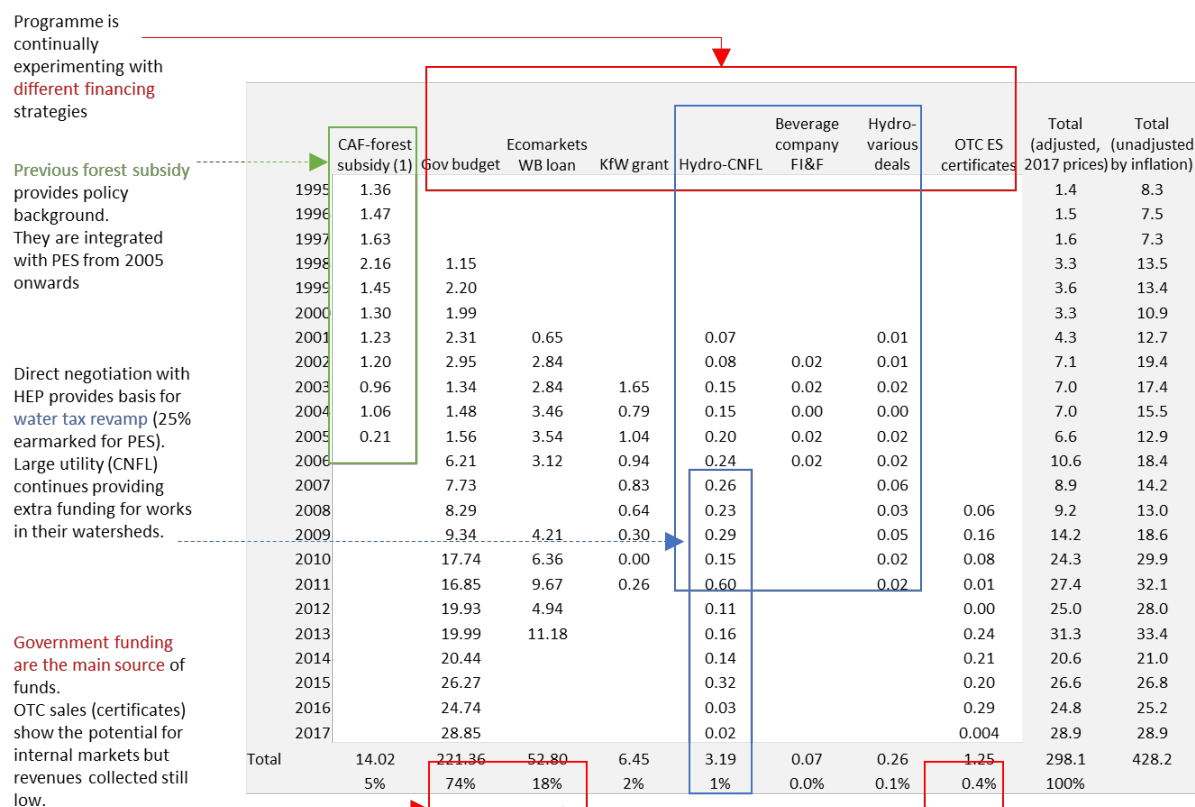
Programme is continually experimenting with different financing strategies

Previous forest subsidy provides policy background. They are integrated with PES from 2005 onwards

Direct negotiation with HEP provides basis for water tax revamp (25% earmarked for PES). Large utility (CNFL) continues providing extra funding for works in their watersheds.

Government funding are the main source of funds. OTC sales (certificates) show the potential for internal markets but revenues collected still low.

| | CAF-forest subsidy (1) | Gov budget | Ecomarkets WB loan | KfW grant | Hydro-CNFL | Beverage company FI&F | Hydro-various deals | OTC ES certificates | Total (adjusted, 2017 prices) | Total (unadjusted by inflation) |
|---|---|---|---|---|---|---|---|---|---|---|
| 1995 | 1.36 | | | | | | | | 1.4 | 8.3 |
| 1996 | 1.47 | | | | | | | | 1.5 | 7.5 |
| 1997 | 1.63 | | | | | | | | 1.6 | 7.3 |
| 1998 | 2.16 | 1.15 | | | | | | | 3.3 | 13.5 |
| 1999 | 1.45 | 2.20 | | | | | | | 3.6 | 13.4 |
| 2000 | 1.30 | 1.99 | | | | | | | 3.3 | 10.9 |
| 2001 | 1.23 | 2.31 | 0.65 | | 0.07 | | 0.01 | | 4.3 | 12.7 |
| 2002 | 1.20 | 2.95 | 2.84 | | 0.08 | 0.02 | 0.01 | | 7.1 | 19.4 |
| 2003 | 0.96 | 1.34 | 2.84 | 1.65 | 0.15 | 0.02 | 0.02 | | 7.0 | 17.4 |
| 2004 | 1.06 | 1.48 | 3.46 | 0.79 | 0.15 | 0.00 | 0.00 | | 7.0 | 15.5 |
| 2005 | 0.21 | 1.56 | 3.54 | 1.04 | 0.20 | 0.02 | 0.02 | | 6.6 | 12.9 |
| 2006 | | 6.21 | 3.12 | 0.94 | 0.24 | 0.02 | 0.02 | | 10.6 | 18.4 |
| 2007 | | 7.73 | | 0.83 | 0.26 | | 0.06 | | 8.9 | 14.2 |
| 2008 | | 8.29 | | 0.64 | 0.23 | | 0.03 | 0.06 | 9.2 | 13.0 |
| 2009 | | 9.34 | 4.21 | 0.30 | 0.29 | | 0.05 | 0.16 | 14.2 | 18.6 |
| 2010 | | 17.74 | 6.36 | 0.00 | 0.15 | | 0.02 | 0.08 | 24.3 | 29.9 |
| 2011 | | 16.85 | 9.67 | 0.26 | 0.60 | | 0.02 | 0.01 | 27.4 | 32.1 |
| 2012 | | 19.93 | 4.94 | | 0.11 | | | 0.00 | 25.0 | 28.0 |
| 2013 | | 19.99 | 11.18 | | 0.16 | | | 0.24 | 31.3 | 33.4 |
| 2014 | | 20.44 | | | 0.14 | | | 0.21 | 20.6 | 21.0 |
| 2015 | | 26.27 | | | 0.32 | | | 0.20 | 26.6 | 26.8 |
| 2016 | | 24.74 | | | 0.03 | | | 0.29 | 24.8 | 25.2 |
| 2017 | | 28.85 | | | 0.02 | | | 0.004 | 28.9 | 28.9 |
| Total | 14.02 | 221.36 | 52.80 | 6.45 | 3.19 | 0.07 | 0.26 | 1.25 | 298.1 | 428.2 |
| | 5% | 74% | 18% | 2% | 1% | 0.0% | 0.1% | 0.4% | 100% | |